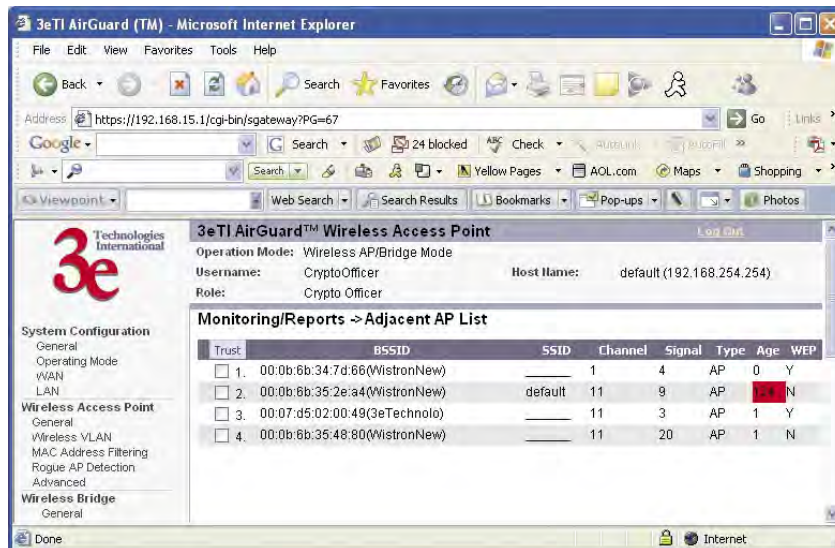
3eTI AirGuard (TM) - Microsoft Internet Explorer

File Edit View Favorites Tools Help

Back Search Favorites

Address https://192.168.15.1/cgi-bin/sgateway?PG=67 Go Links

Google Search 24 blocked Check AutoLink AutoFill

Search Yellow Pages AOL.com Maps Shopping

Viewpoint Web Search Search Results Bookmarks Pop-ups Photos

Technologies International
3e

System Configuration
General
Operating Mode
WAN
LAN
Wireless Access Point
General
Wireless VLAN
MAC Address Filtering
Rogue AP Detection
Advanced
Wireless Bridge
General

3eTI AirGuard™ Wireless Access Point
Log Out
Operation Mode: Wireless AP/Bridge Mode
Username: CryptoOfficer
Host Name: default (192.168.254.254)
Role: Crypto Officer

Monitoring/Reports ->Adjacent AP List

| Trust | BSSID | SSID | Channel | Signal | Type | Age | WEP |
|---|---|---|---|---|---|---|---|
| 1. | 00:0b:6b:34:7d:66(WistronNew) | ______ | 1 | 4 | AP | 0 | Y |
| 2. | 00:0b:6b:35:2e:a4(WistronNew) | default | 11 | 9 | AP | 124 | N |
| 3. | 00:07:d5:02:00:49(3eTechnolo) | ______ | 11 | 3 | AP | 1 | Y |
| 4. | 00:0b:6b:35:48:80(WistronNew) | ______ | 11 | 20 | AP | 1 | N |

Done Internet